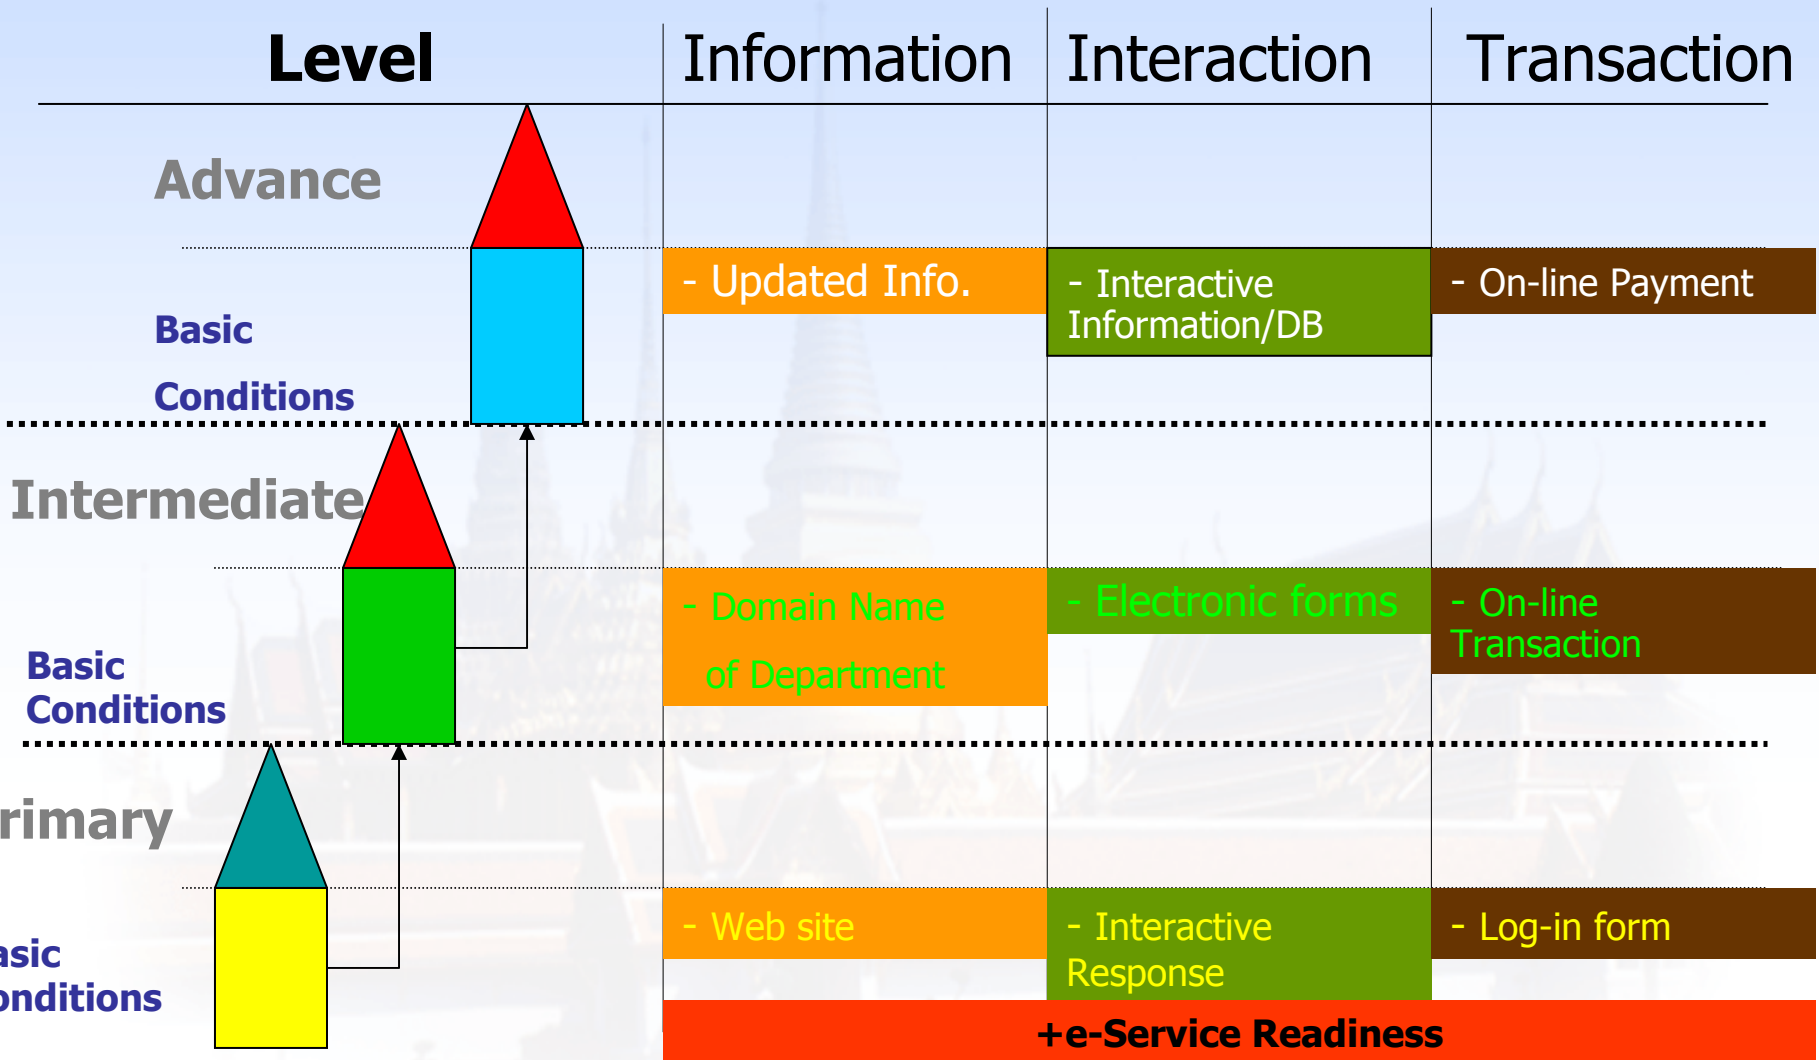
| Level | Information | Interaction | Transaction |
|---|---|---|---|
| Advance | | | |
| Basic Conditions | - Updated Info. | - Interactive Information/DB | - On-line Payment |
| Intermediate | | | |
| Basic Conditions | - Domain Name of Department | - Electronic forms | - On-line Transaction |
| rimary | | | |
| asic onditions | - Web site | - Interactive Response | - Log-in form |

+e-Service Readiness